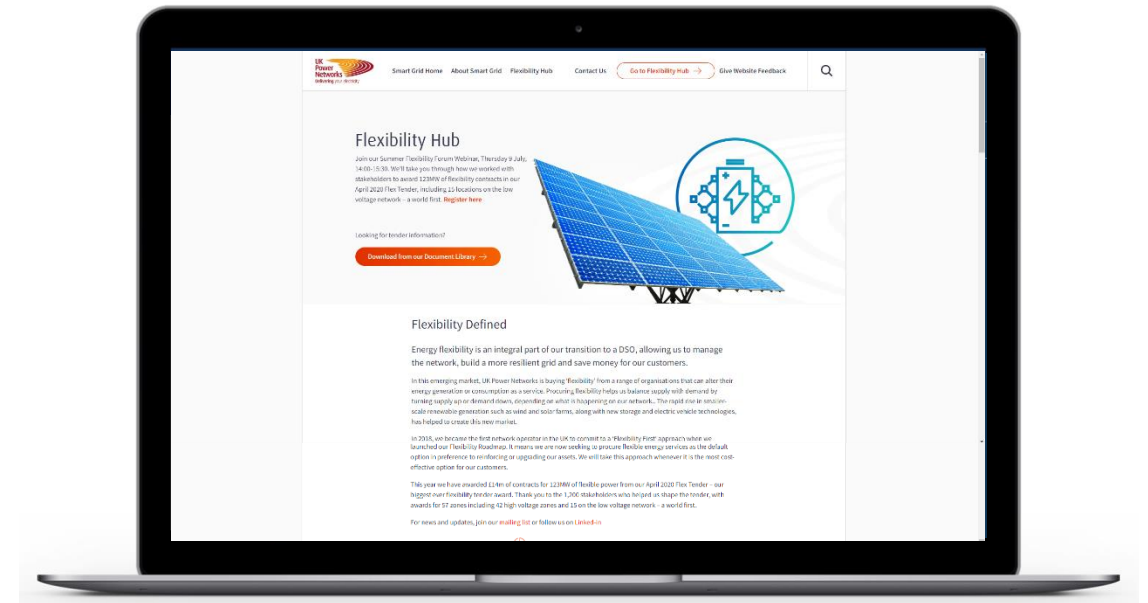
UK Power Networks
Delivering your electricity

Smart Grid Home About Smart Grid Flexibility Hub Contact Us Go to Flexibility Hub → Give Website Feedback

Flexibility Hub

Join our Summer Flexibility Forum Webinar, Thursday 9 July, 14:00–15:30. We'll take you through how we worked with stakeholders to award 123MW of flexibility contracts in our April 2020 Flex Tender, including 15 locations on the low voltage network – a world first. Register here

Looking for tender information?

Download from our Document Library →

Flexibility Defined

Energy flexibility is an integral part of our transition to a DSO, allowing us to manage the network, build a more resilient grid and save money for our customers.

In this emerging market, UK Power Networks is buying 'flexibility' from a range of organisations that can alter their energy generation or consumption as a service. Procuring flexibility helps us balance supply with demand by turning supply up or demand down, depending on what is happening on our network. The rapid rise in smaller-scale renewable generation such as wind and solar farms, along with new storage and electric vehicle technologies, has helped to create this new market.

In 2018, we became the first network operator in the UK to commit to a 'Flexibility First' approach when we launched our Flexibility Roadmap. It means we are now seeking to procure flexible energy services as the default option in preference to reinforcing or upgrading our assets. We will take this approach whenever it is the most cost-effective option for our customers.

This year we have awarded £14m of contracts for 123MW of flexible power from our April 2020 Flex Tender – our biggest ever flexibility tender award. Thank you to the 1,200 stakeholders who helped us shape the tender, with awards for 57 zones including 42 high voltage zones and 15 on the low voltage network – a world first.

For news and updates, join our mailing list or follow us on LinkedIn